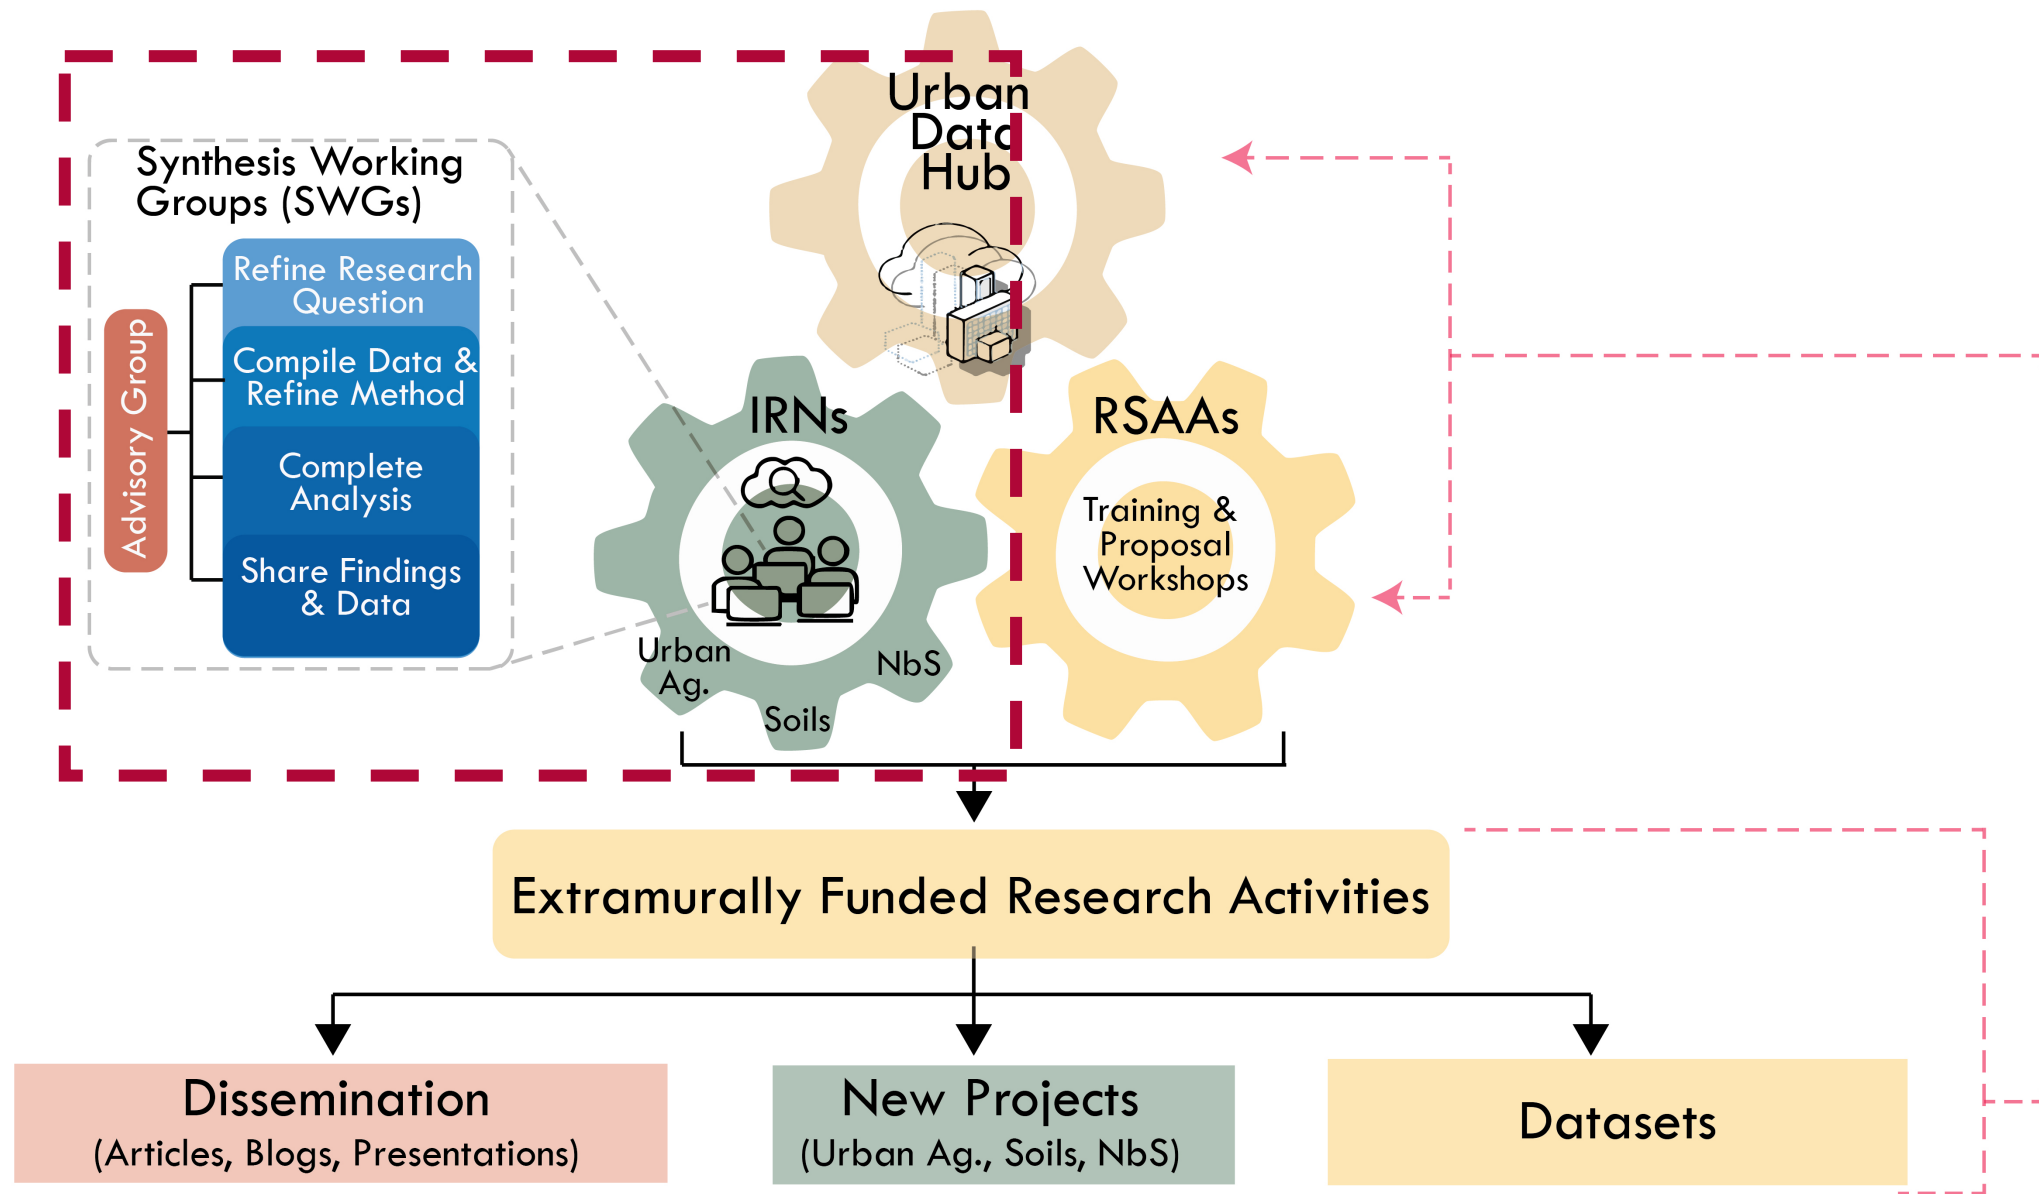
Urban Data Hub

Synthesis Working Groups (SWGs)

Advisory Group

Refine Research Question

Compile Data & Refine Method

Complete Analysis

Share Findings & Data

IRNs

Urban Ag.

NbS

Soils

RSAAs

Training & Proposal Workshops

Extramurally Funded Research Activities

Dissemination
(Articles, Blogs, Presentations)

New Projects
(Urban Ag., Soils, NbS)

Datasets